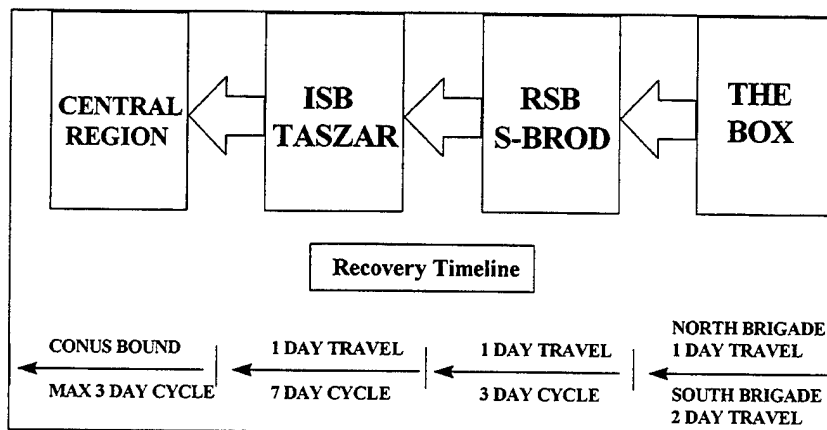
CENTRAL REGION

ISB TASZAR

RSB S-BROD

THE BOX

Recovery Timeline

CONUS BOUND

MAX 3 DAY CYCLE

1 DAY TRAVEL

7 DAY CYCLE

1 DAY TRAVEL

3 DAY CYCLE

NORTH BRIGADE
1 DAY TRAVEL

SOUTH BRIGADE
2 DAY TRAVEL